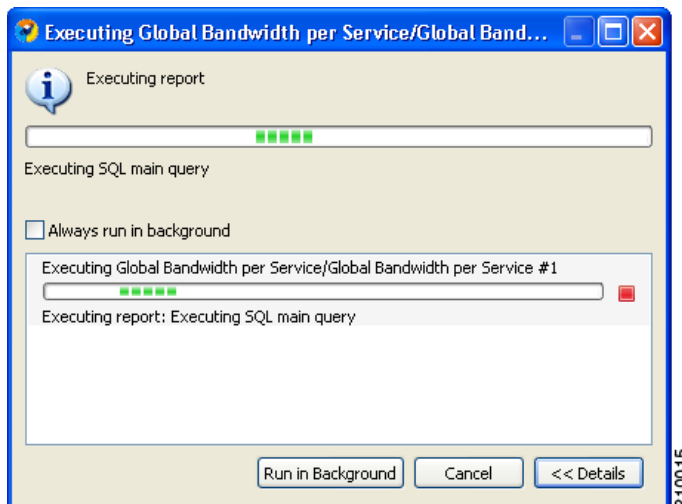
Executing Global Bandwidth per Service/Global Band...

Executing report

Executing SQL main query

Always run in background

Executing Global Bandwidth per Service/Global Bandwidth per Service #1

Executing report: Executing SQL main query

Run in Background
Cancel
<< Details

210015